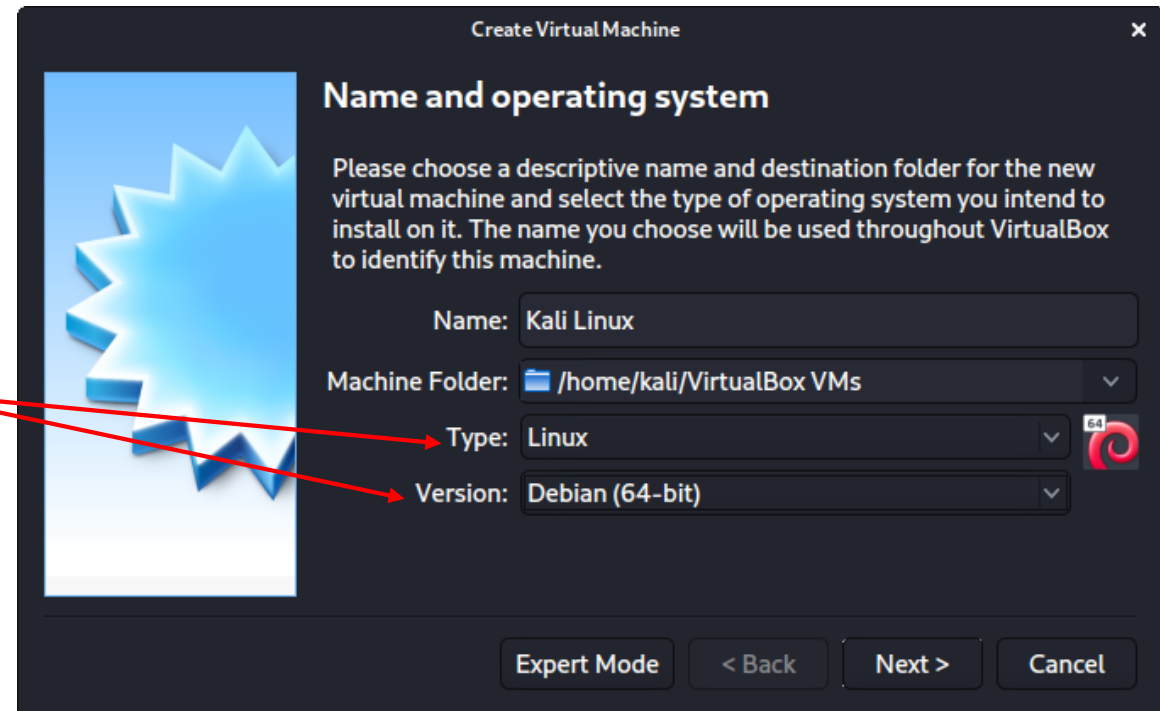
Create Virtual Machine

×

Name and operating system

Please choose a descriptive name and destination folder for the new virtual machine and select the type of operating system you intend to install on it. The name you choose will be used throughout VirtualBox to identify this machine.

Name: Kali Linux

Machine Folder: /home/kali/VirtualBox VMs

Type: Linux

64

Version: Debian (64-bit)

Expert Mode

< Back

Next >

Cancel